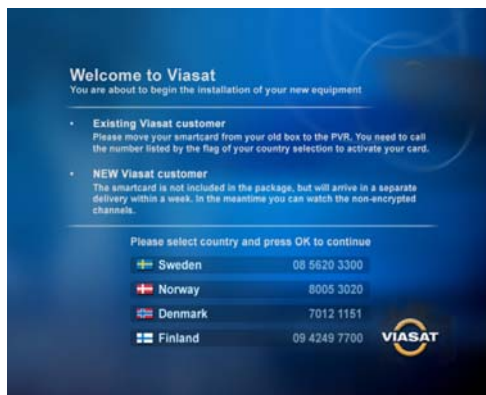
Welcome to Viasat
You are about to begin the installation of your new equipment

• Existing Viasat customer
Please move your smartcard from your old box to the PVR. You need to call the number listed by the flag of your country selection to activate your card.

• NEW Viasat customer
The smartcard is not included in the package, but will arrive in a separate delivery within a week. In the meantime you can watch the non-encrypted channels.

Please select country and press OK to continue

| | |
|---|---|
| Sweden | 08 5620 3300 |
| Norway | 8005 3020 |
| Denmark | 7012 1151 |
| Finland | 09 4249 7700 |

VIASAT